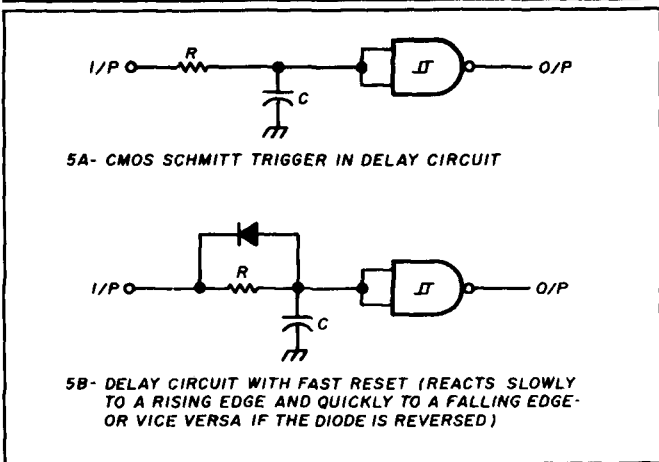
I/P
R
C
O/P

5A- CMOS SCHMITT TRIGGER IN DELAY CIRCUIT

I/P
R
C
O/P

5B- DELAY CIRCUIT WITH FAST RESET (REACTS SLOWLY TO A RISING EDGE AND QUICKLY TO A FALLING EDGE-OR VICE VERSA IF THE DIODE IS REVERSED)